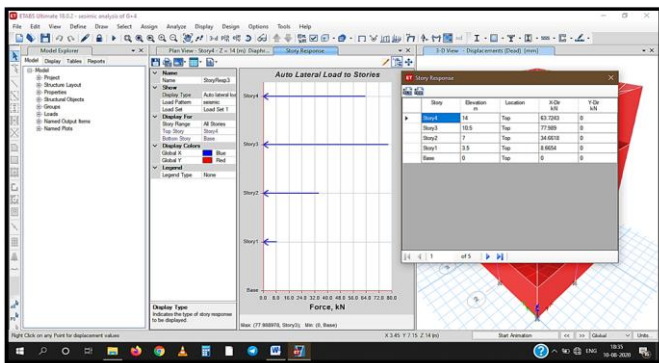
ETABS Ultimate 18.0.2 - seismic analysis of G+4

File Edit View Define Draw Select Assign Analyze Display Design Options Tools Help

Model Explorer

Model Display Tables Reports

Model
Project
Structure Layout
Properties
Structural Objects
Groups
Loads
Named Output Items
Named Plots

Plan View - Story4 - Z = 14 (m) (Displac... Story Response

| Name | |
|---|---|
| Name | StoryResp3 |
| Show | |
| Display Type | Auto lateral loa |
| Load Pattern | seismic |
| Load Set | Load Set 1 |
| Display For | |
| Story Range | All Stories |
| Top Story | Story4 |
| Bottom Story | Base |
| Display Colors | |
| Global X | Blue |
| Global Y | Red |
| Legend | |
| Legend Type | None |

Display Type
Indicates the type of story response to be displayed.

Auto Lateral Load to Stories

Story4
Story3
Story2
Story1
Base

0.0 8.0 16.0 24.0 32.0 40.0 48.0 56.0 64.0 72.0 80.0

Force, kN

Max: (77.908978, Story3); Min: (0, Base)

3-D View - Displacements (Dead) [mm]

Story Response

| | Story | Elevation m | Location | X-Dir kN | Y-Dir kN |
|---|---|---|---|---|---|
| ▸ | Story4 | 14 | Top | 63.7263 | 0 |
| | Story3 | 10.5 | Top | 77.909 | 0 |
| | Story2 | 7 | Top | 34.6818 | 0 |
| | Story1 | 3.5 | Top | 8.6654 | 0 |
| | Base | 0 | Top | 0 | 0 |

1 of 5

Right Click on any Point for displacement values

X 3.45 Y 7.15 Z 14 (m)

Start Animation

Global

Units...

ENG

18:35
18-08-2020